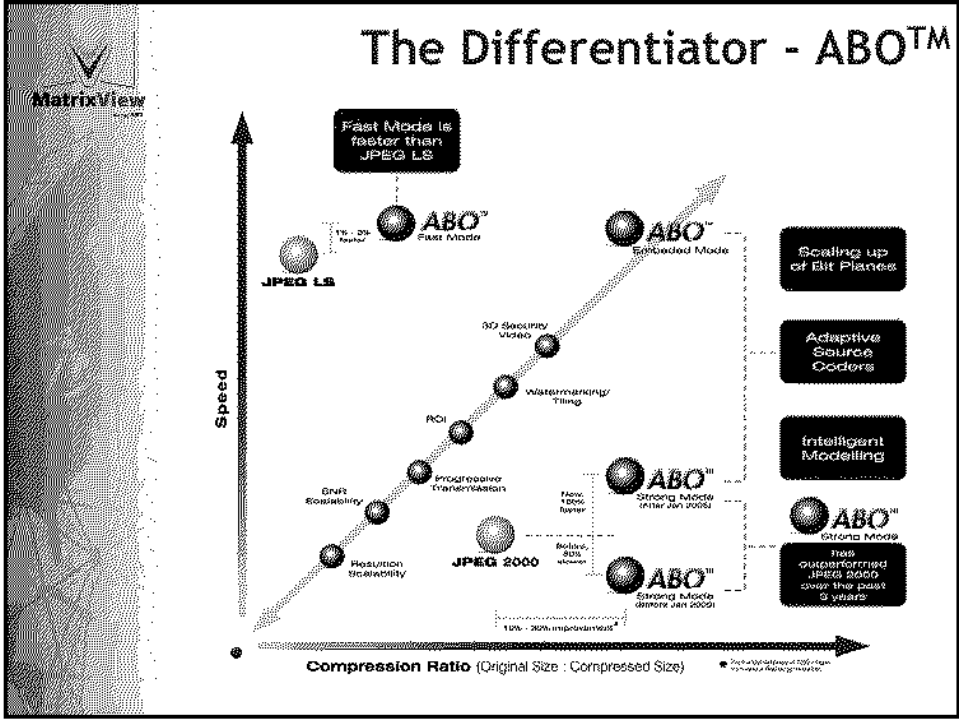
The Differentiator - ABO$^{TM}$

MatrixView

Fast Mode is faster than JPEG LS

1% - 5% faster

ABO$^{TM}$ Fast Mode

JPEG LS

ABO$^{TM}$ Embedded Mode

Scaling up of Bit Planes

Adaptive Source Coders

Intelligent Modelling

3D Security Video

Watermarking/ Tiling

ROI

Progressive Transmission

SNR Scalability

Resolution Scalability

Speed

ABO$^{TM}$ Strong Mode (After Jan 2005)

Now: 150% faster

Before: 80% slower

JPEG 2000

ABO$^{TM}$ Strong Mode (Before Jan 2005)

ABO$^{TM}$ Strong Mode

has outperformed JPEG 2000 over the past 5 years

10% - 30% improvement*

Compression Ratio (Original Size : Compressed Size)

* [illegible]